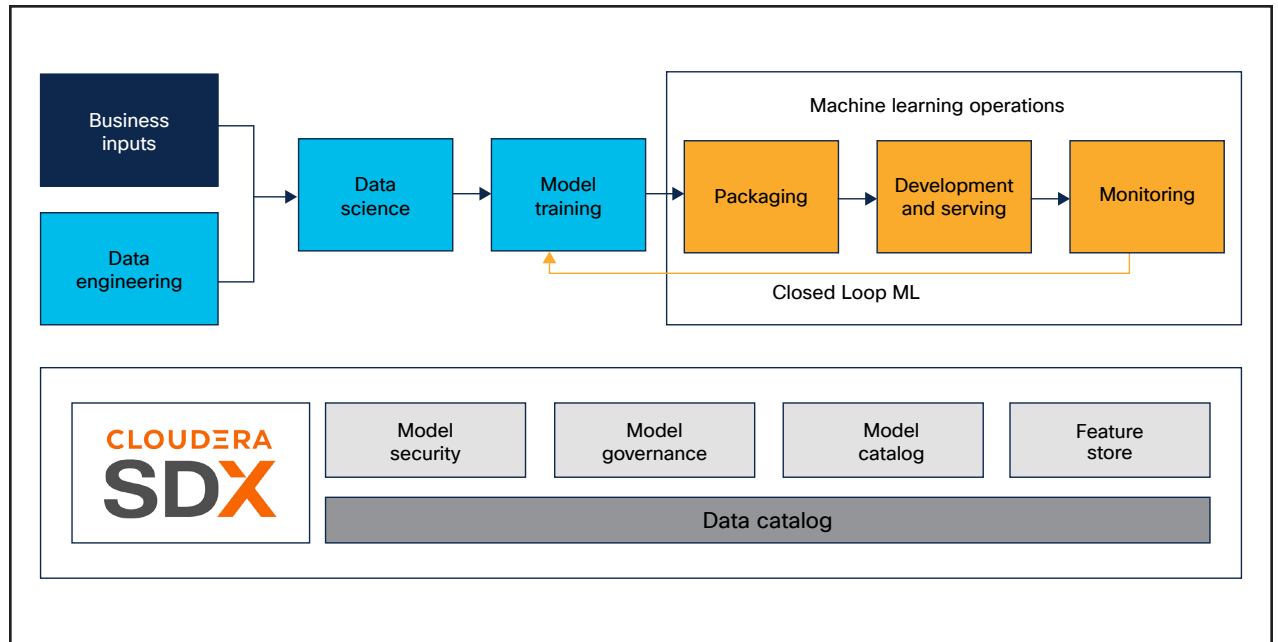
Business inputs

Data engineering

Data science

Model training

Machine learning operations

Packaging

Development and serving

Monitoring

Closed Loop ML

CLOUDERA SDX

Model security

Model governance

Model catalog

Feature store

Data catalog